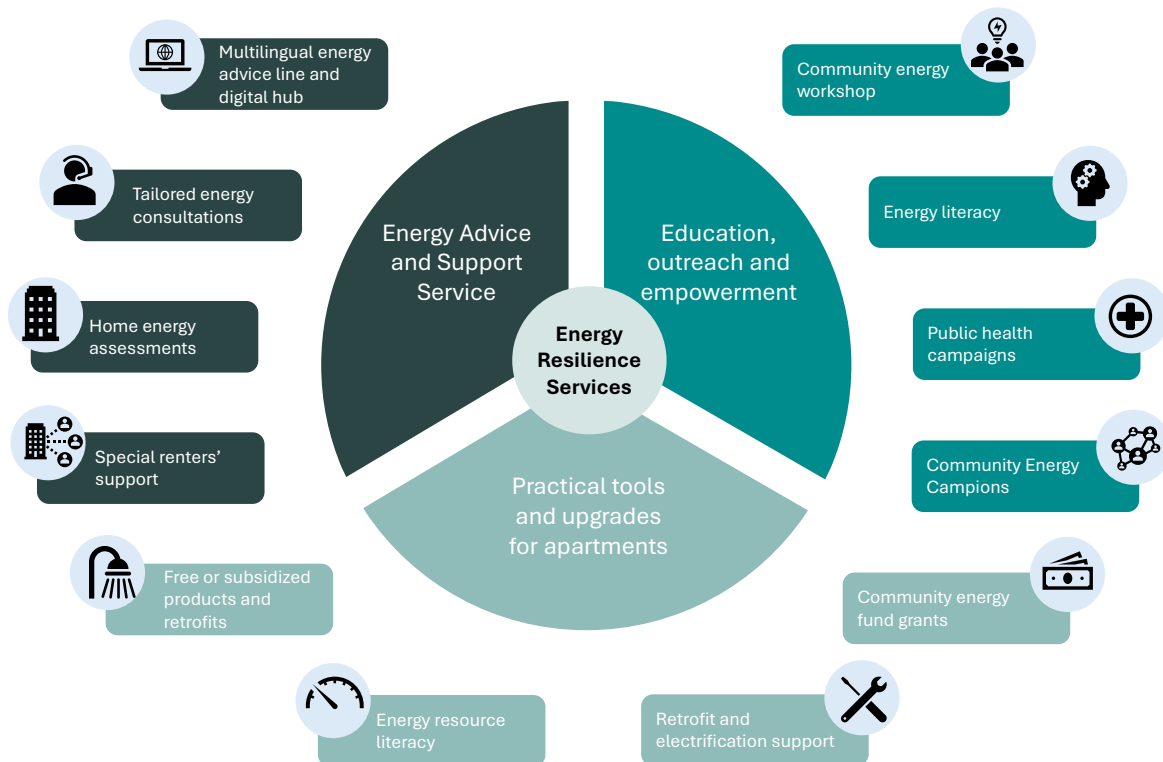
Multilingual energy advice line and digital hub

Tailored energy consultations

Home energy assessments

Special renters' support

Free or subsidized products and retrofits

Energy resource literacy

Energy Advice and Support Service

Education, outreach and empowerment

Energy Resilience Services

Practical tools and upgrades for apartments

Community energy workshop

Energy literacy

Public health campaigns

Community Energy Campions

Community energy fund grants

Retrofit and electrification support